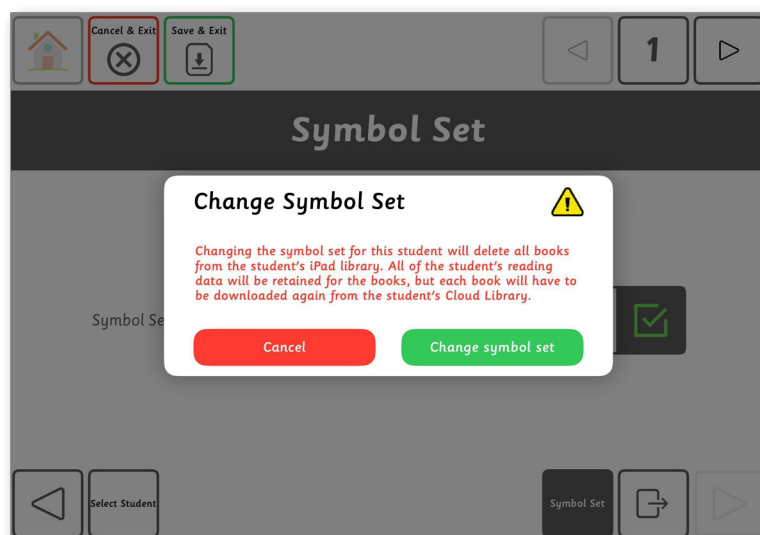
Cancel & Exit

Save & Exit

1

Symbol Set

Change Symbol Set

Changing the symbol set for this student will delete all books from the student's iPad library. All of the student's reading data will be retained for the books, but each book will have to be downloaded again from the student's Cloud Library.

Symbol Se

Cancel

Change symbol set

Select Student

Symbol Set